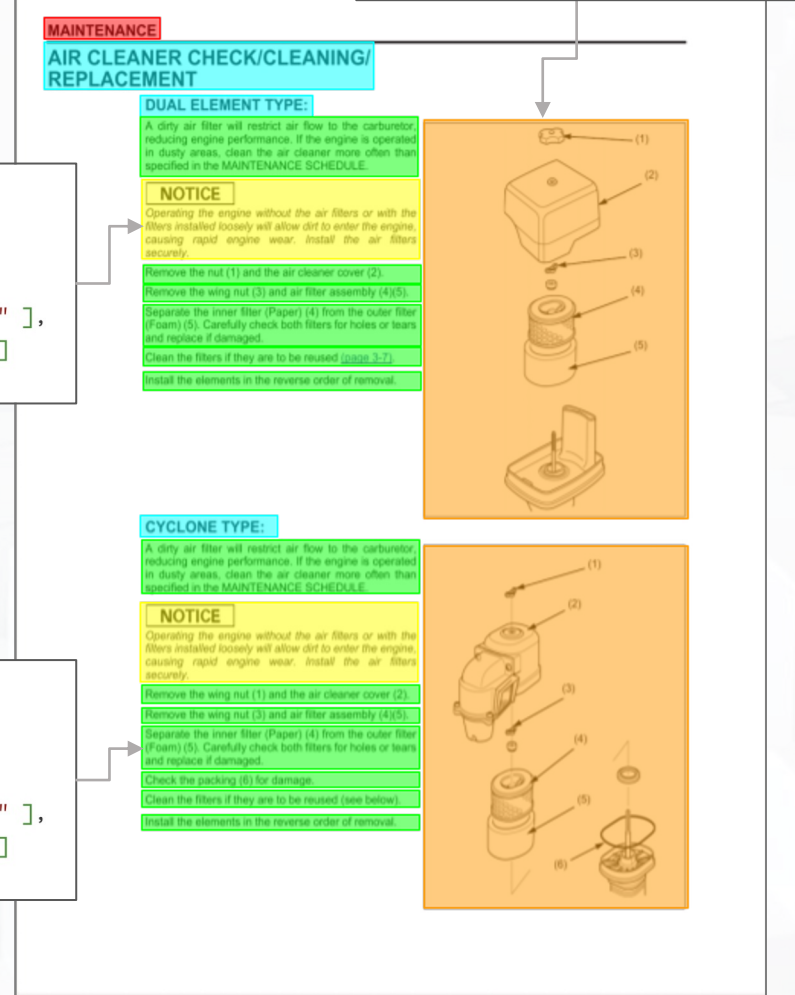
MAINTENANCE

AIR CLEANER CHECK/CLEANING/ REPLACEMENT

DUAL ELEMENT TYPE:

A dirty air filter will restrict air flow to the carburetor, reducing engine performance. If the engine is operated in dusty areas, clean the air cleaner more often than specified in the MAINTENANCE SCHEDULE.

NOTICE

Operating the engine without the air filters or with the filters installed loosely will allow dirt to enter the engine, causing rapid engine wear. Install the air filters securely.

Remove the nut (1) and the air cleaner cover (2).

Remove the wing nut (3) and air filter assembly (4)(5).

Separate the inner filter (Paper) (4) from the outer filter (Foam) (5). Carefully check both filters for holes or tears and replace if damaged.

Clean the filters if they are to be reused (page 3-7).

Install the elements in the reverse order of removal.

(1)
(2)
(3)
(4)
(5)

CYCLONE TYPE:

A dirty air filter will restrict air flow to the carburetor, reducing engine performance. If the engine is operated in dusty areas, clean the air cleaner more often than specified in the MAINTENANCE SCHEDULE.

NOTICE

Operating the engine without the air filters or with the filters installed loosely will allow dirt to enter the engine, causing rapid engine wear. Install the air filters securely.

Remove the wing nut (1) and the air cleaner cover (2).

Remove the wing nut (3) and air filter assembly (4)(5).

Separate the inner filter (Paper) (4) from the outer filter (Foam) (5). Carefully check both filters for holes or tears and replace if damaged.

Check the packing (6) for damage.

Clean the filters if they are to be reused (see below).

Install the elements in the reverse order of removal.

(1)
(2)
(3)
(4)
(5)
(6)

" ],

" ],